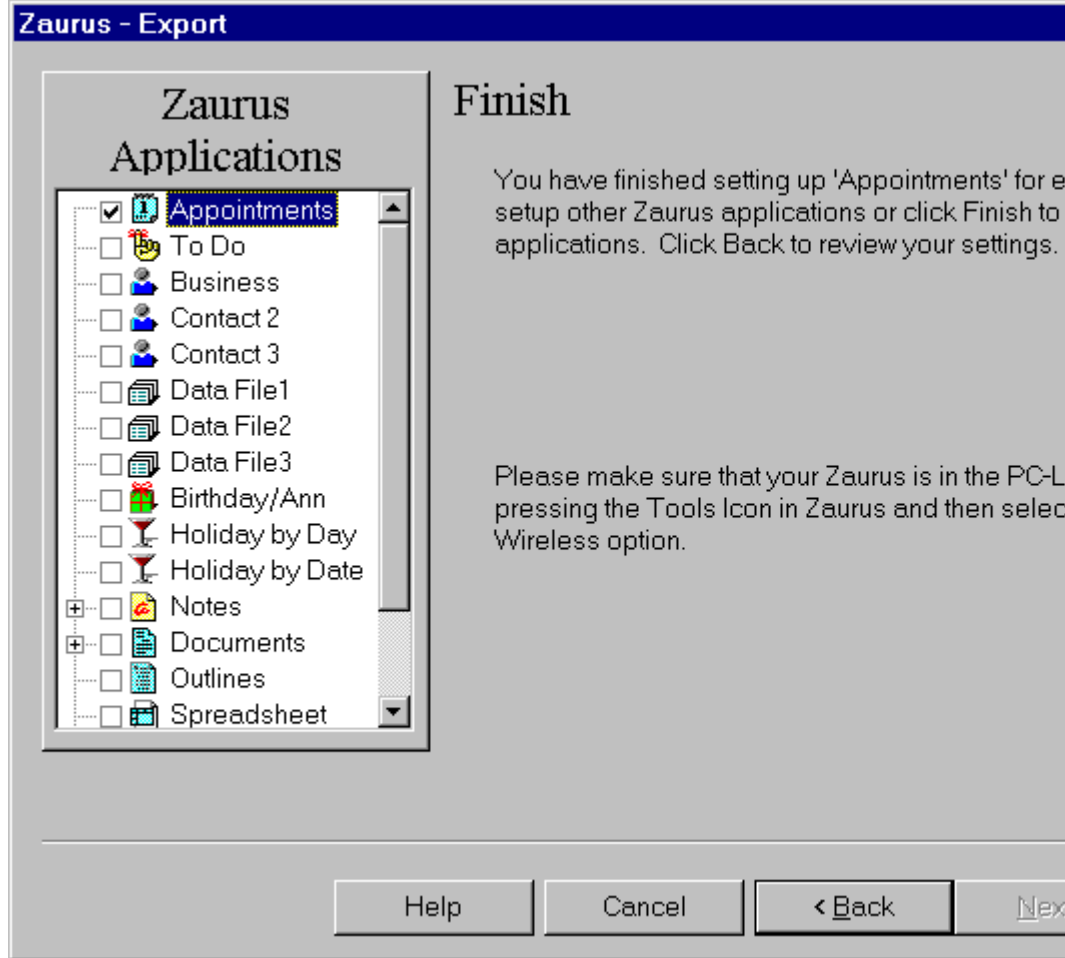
Zaurus - Export

Zaurus Applications

Appointments
To Do
Business
Contact 2
Contact 3
Data File1
Data File2
Data File3
Birthday/Ann
Holiday by Day
Holiday by Date
Notes
Documents
Outlines
Spreadsheet

Finish

You have finished setting up 'Appointments' for e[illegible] setup other Zaurus applications or click Finish to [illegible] applications. Click Back to review your settings.

Please make sure that your Zaurus is in the PC-L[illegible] pressing the Tools Icon in Zaurus and then selec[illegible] Wireless option.

Help
Cancel
< Back
Nex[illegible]